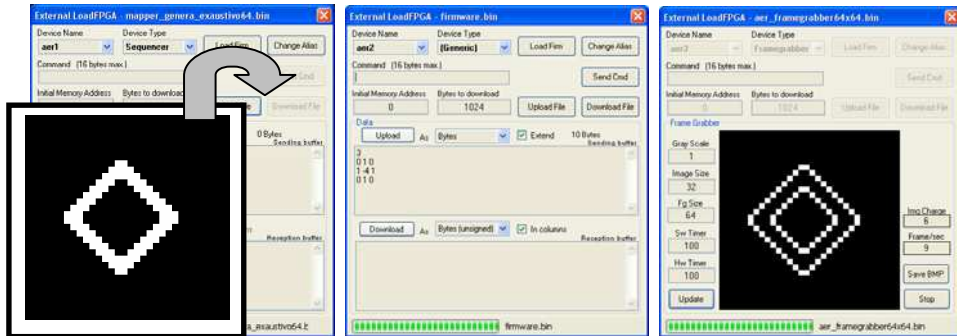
External LoadFPGA - mapper_genera_exaustivo64.bin
Device Name
aer1
Device Type
Sequencer
Load Firm
Change Alias
Command (16 bytes max.)
Send
Initial Memory Address
Bytes to download
Download File
0 Bytes
Sending buffer
Reception buffer
a_asaustivo64.t

External LoadFPGA - firmware.bin
Device Name
aer2
Device Type
[Generic]
Load Firm
Change Alias
Command (16 bytes max.)
Send Cmd
Initial Memory Address
0
Bytes to download
1024
Upload File
Download File
Data
Upload
As
Bytes
Extend
10 Bytes
Sending buffer
3
0 1 0
1 -4 1
0 1 0
Download
As
Bytes (unsigned)
In columns
Reception buffer
firmware.bin

External LoadFPGA - aer_framegrabber64x64.bin
Device Name
aer3
Device Type
Framegrabber
Load Firm
Change Alias
Command (16 bytes max.)
Send Cmd
Initial Memory Address
0
Bytes to download
1024
Upload File
Download File
Frame Grabber
Gray Scale
1
Image Size
32
Fg Size
64
Sw Timer
100
Hw Timer
100
Update
Img Charge
6
Frame/sec
9
Save BMP
Stop
aer_framegrabber64x64.bin